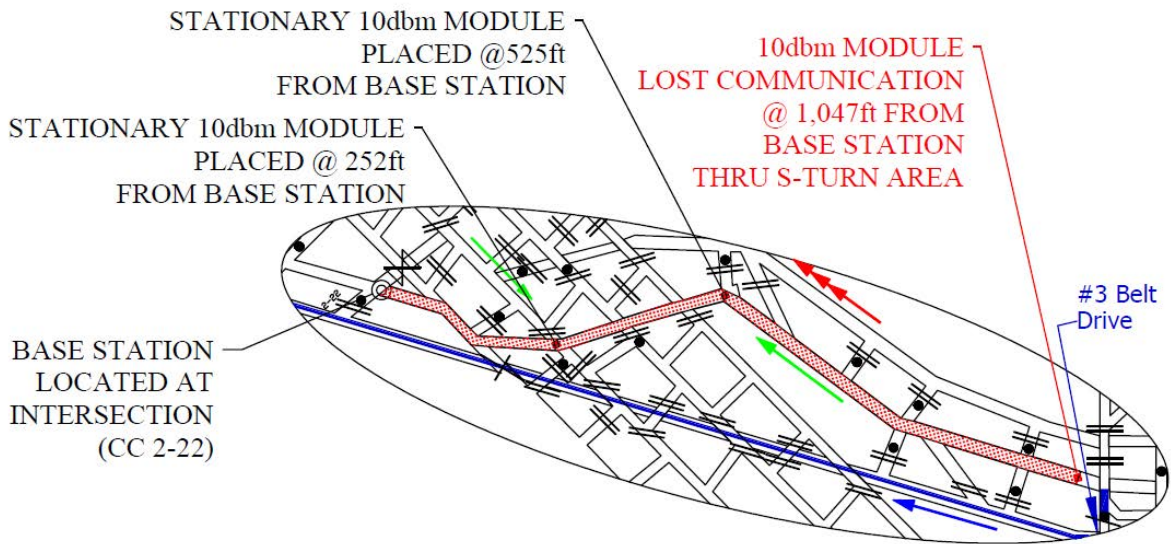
STATIONARY 10dbm MODULE PLACED @525ft FROM BASE STATION

10dbm MODULE LOST COMMUNICATION @ 1,047ft FROM BASE STATION THRU S-TURN AREA

STATIONARY 10dbm MODULE PLACED @ 252ft FROM BASE STATION

2-22

#3 Belt Drive

BASE STATION LOCATED AT INTERSECTION (CC 2-22)